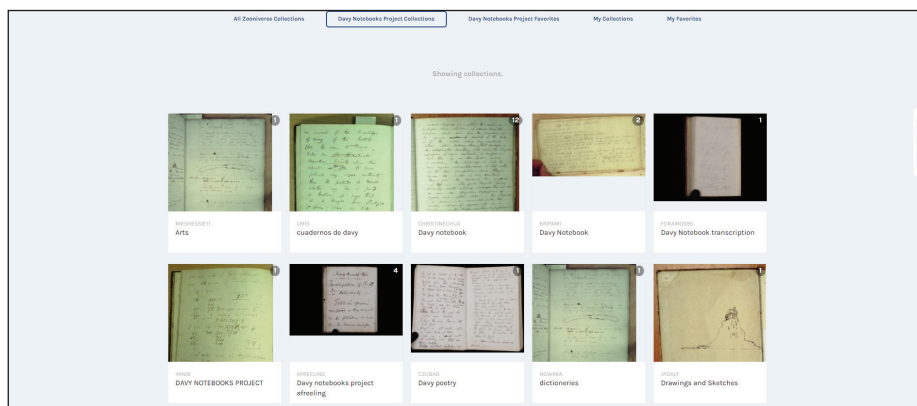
All Zooniverse Collections | Davy Notebooks Project Collections | Davy Notebooks Project Favorites | My Collections | My Favorites

Showing collections.

1
MRSHESSEYL
Arts

1
LMIS
cuadernos de davy

12
CHRISTINECHUA
Davy notebook

2
KRIPAMI
Davy Notebook

1
FERAMOSSS
Davy Notebook transcription

1
VANIB
DAVY NOTEBOOKS PROJECT

4
AFREELING
Davy notebooks project afreeling

1
C2LBAD
Davy poetry

1
NSWARA
dictioneries

1
JPDAVY
Drawings and Sketches